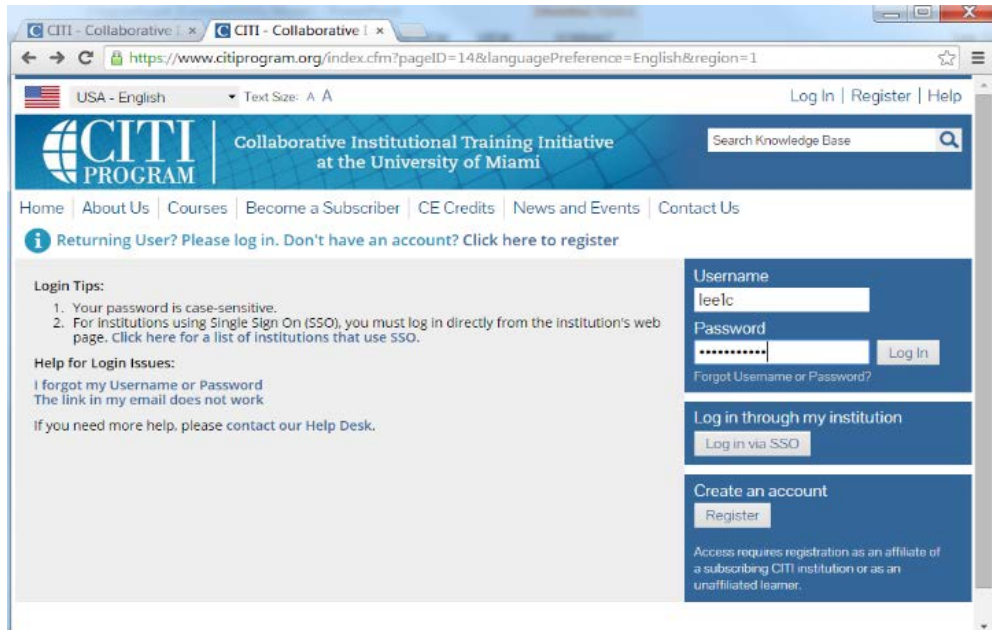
C CITI - Collaborative I ×
C CITI - Collaborative I ×

https://www.citiprogram.org/index.cfm?pageID=14&languagePreference=English&region=1

USA - English
Text Size: A A

Log In | Register | Help

CITI PROGRAM

Collaborative Institutional Training Initiative at the University of Miami

Search Knowledge Base

Home | About Us | Courses | Become a Subscriber | CE Credits | News and Events | Contact Us

Returning User? Please log in. Don't have an account? Click here to register

Login Tips:

1. Your password is case-sensitive.
2. For Institutions using Single Sign On (SSO), you must log in directly from the institution's web page. Click here for a list of institutions that use SSO.

Help for Login Issues:

I forgot my Username or Password
The link in my email does not work

If you need more help, please contact our Help Desk.

Username
leelc
Password
••••••••••••
Log In
Forgot Username or Password?

Log in through my institution
Log in via SSO

Create an account
Register

Access requires registration as an affiliate of a subscribing CITI institution or as an unaffiliated learner.